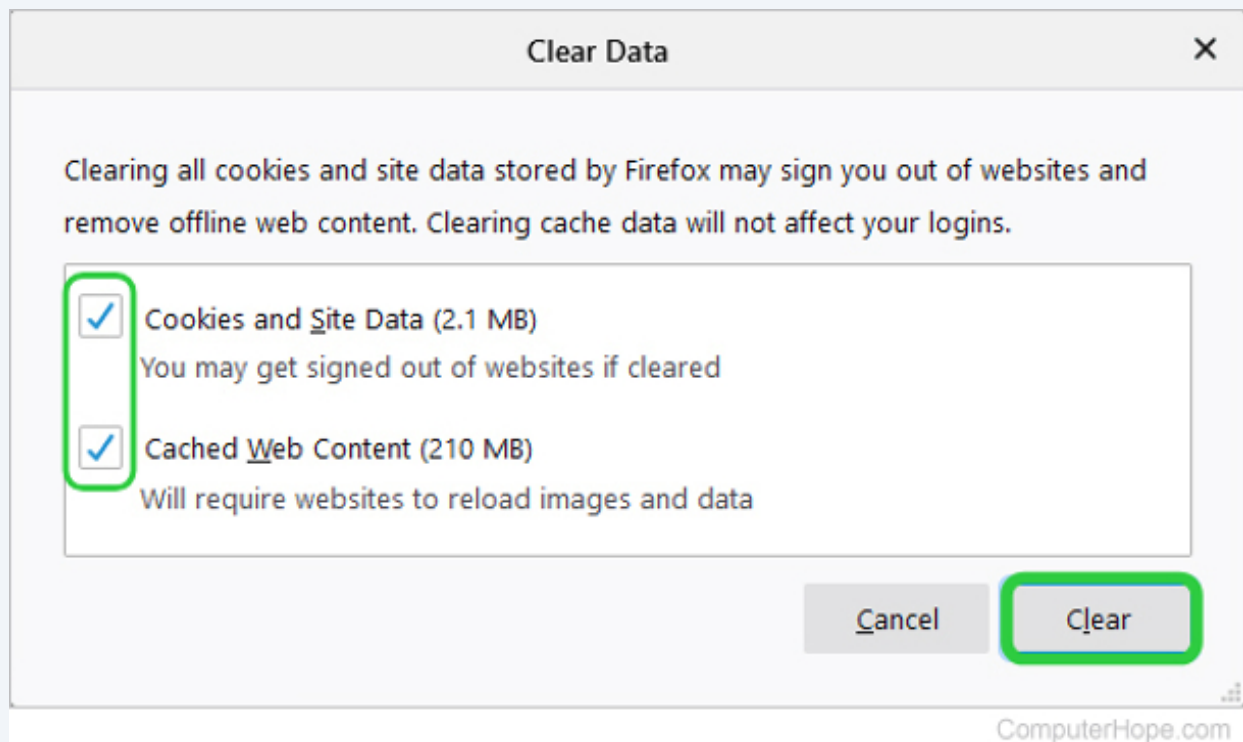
Clear Data

×

Clearing all cookies and site data stored by Firefox may sign you out of websites and remove offline web content. Clearing cache data will not affect your logins.

Cookies and Site Data (2.1 MB)
You may get signed out of websites if cleared

Cached Web Content (210 MB)
Will require websites to reload images and data

Cancel

Clear

ComputerHope.com